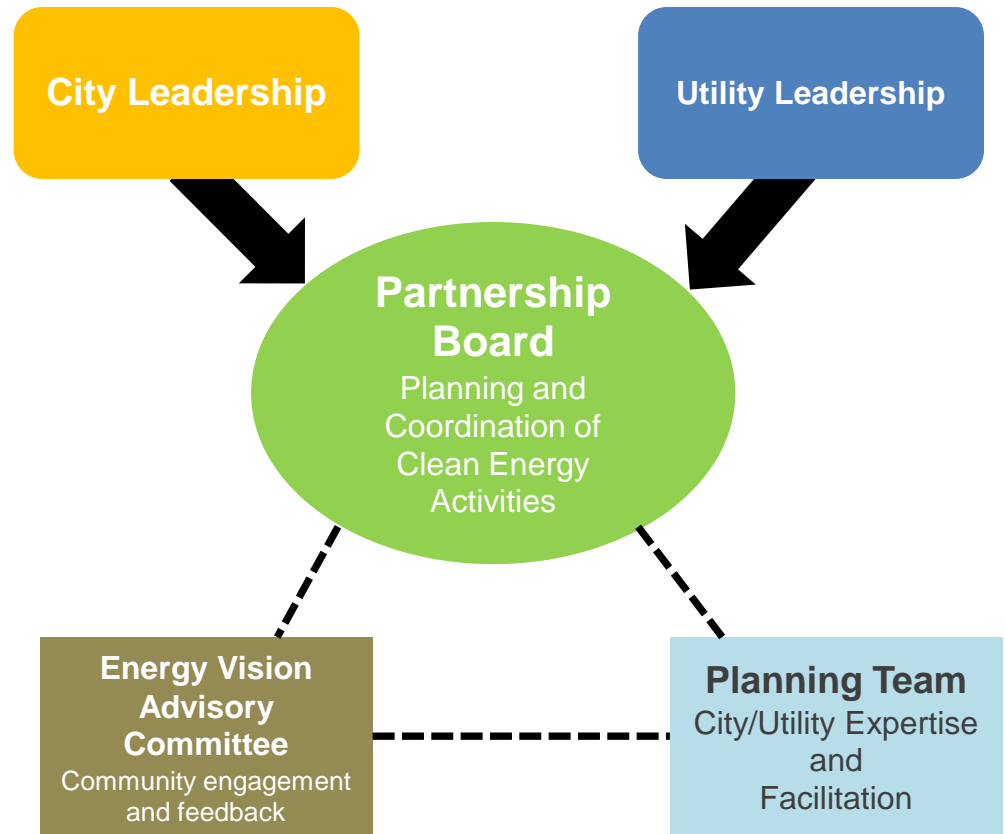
City Leadership

Utility Leadership

Partnership Board
Planning and Coordination of Clean Energy Activities

Energy Vision Advisory Committee
Community engagement and feedback

Planning Team
City/Utility Expertise and Facilitation